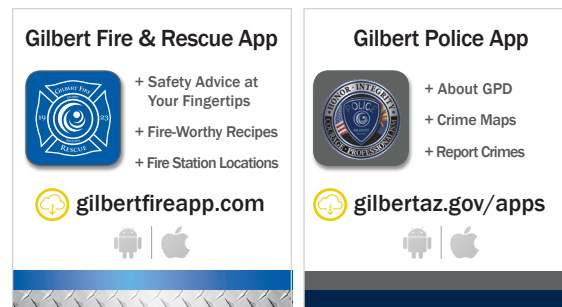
Gilbert Fire & Rescue App

GILBERT FIRE
19 23
RESCUE

+ Safety Advice at Your Fingertips
+ Fire-Worthy Recipes
+ Fire Station Locations

gilbertfireapp.com

Gilbert Police App

HONOR · INTEGRITY
COURAGE · PROFESSIONALISM
OLICE

+ About GPD
+ Crime Maps
+ Report Crimes

gilbertaz.gov/apps